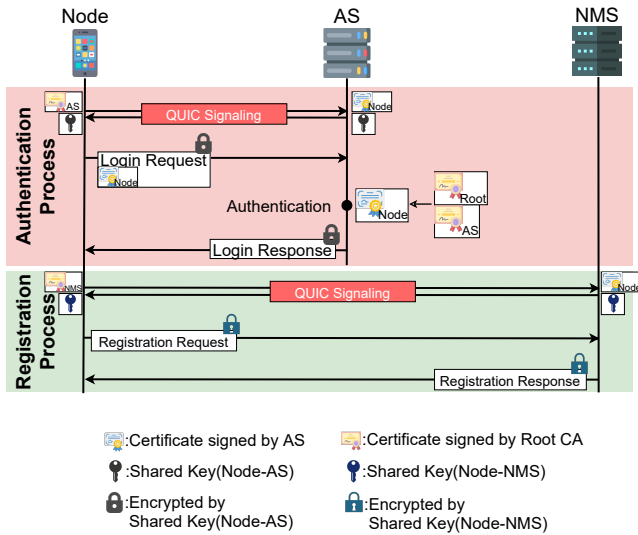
Node
AS
NMS

Authentication Process
AS
QUIC Signaling
Node
Login Request
Node
Authentication
Node
Root
AS
Login Response

Registration Process
NMS
QUIC Signaling
Node
Registration Request
Registration Response

:Certificate signed by AS
:Certificate signed by Root CA
:Shared Key(Node-AS)
:Shared Key(Node-NMS)
:Encrypted by Shared Key(Node-AS)
:Encrypted by Shared Key(Node-NMS)